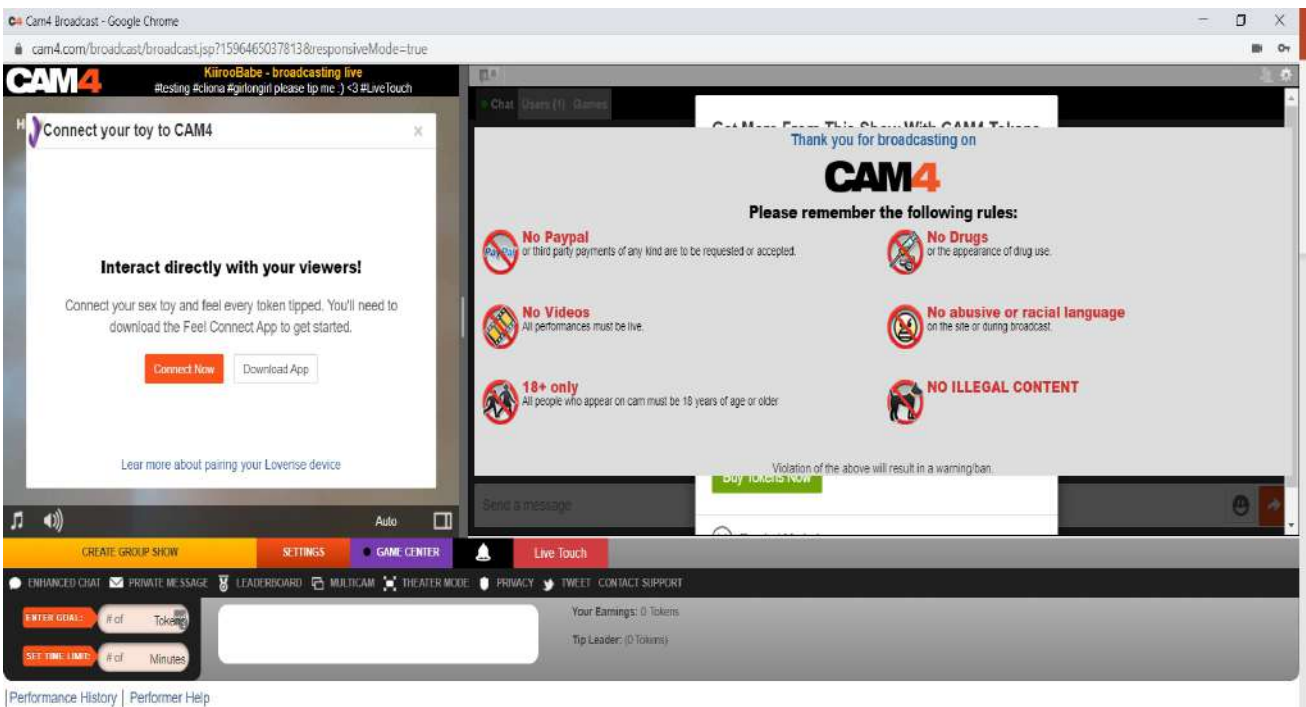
Cam4 Broadcast - Google Chrome

cam4.com/broadcast/broadcast.jsp?1596465037813&responsiveMode=true

CAM4

KiirooBabe - broadcasting live
#testing #cliona #girlongirl please tip me :) <3 #LiveTouch

Connect your toy to CAM4

×

Interact directly with your viewers!

Connect your sex toy and feel every token tipped. You'll need to download the Feel Connect App to get started.

Connect Now

Download App

Lear more about pairing your Lovense device

Auto

Chat Users (1) Games

Get More From This Show With CAM4 Tokens

Thank you for broadcasting on

CAM4

Please remember the following rules:

No Paypal
or third party payments of any kind are to be requested or accepted.

No Drugs
or the appearance of drug use.

No Videos
All performances must be live.

No abusive or racial language
on the site or during broadcast.

18+ only
All people who appear on cam must be 18 years of age or older

NO ILLEGAL CONTENT

Violation of the above will result in a warning/ban.

Buy Tokens Now

Send a message

CREATE GROUP SHOW

SETTINGS

GAME CENTER

Live Touch

ENHANCED CHAT PRIVATE MESSAGE LEADERBOARD MULTICAM THEATER MODE PRIVACY TWEET CONTACT SUPPORT

ENTER GOAL: # of Tokens

SET TIME LIMIT: # of Minutes

Your Earnings: 0 Tokens

Tip Leader: (0 Tokens)

|Performance History | Performer Help